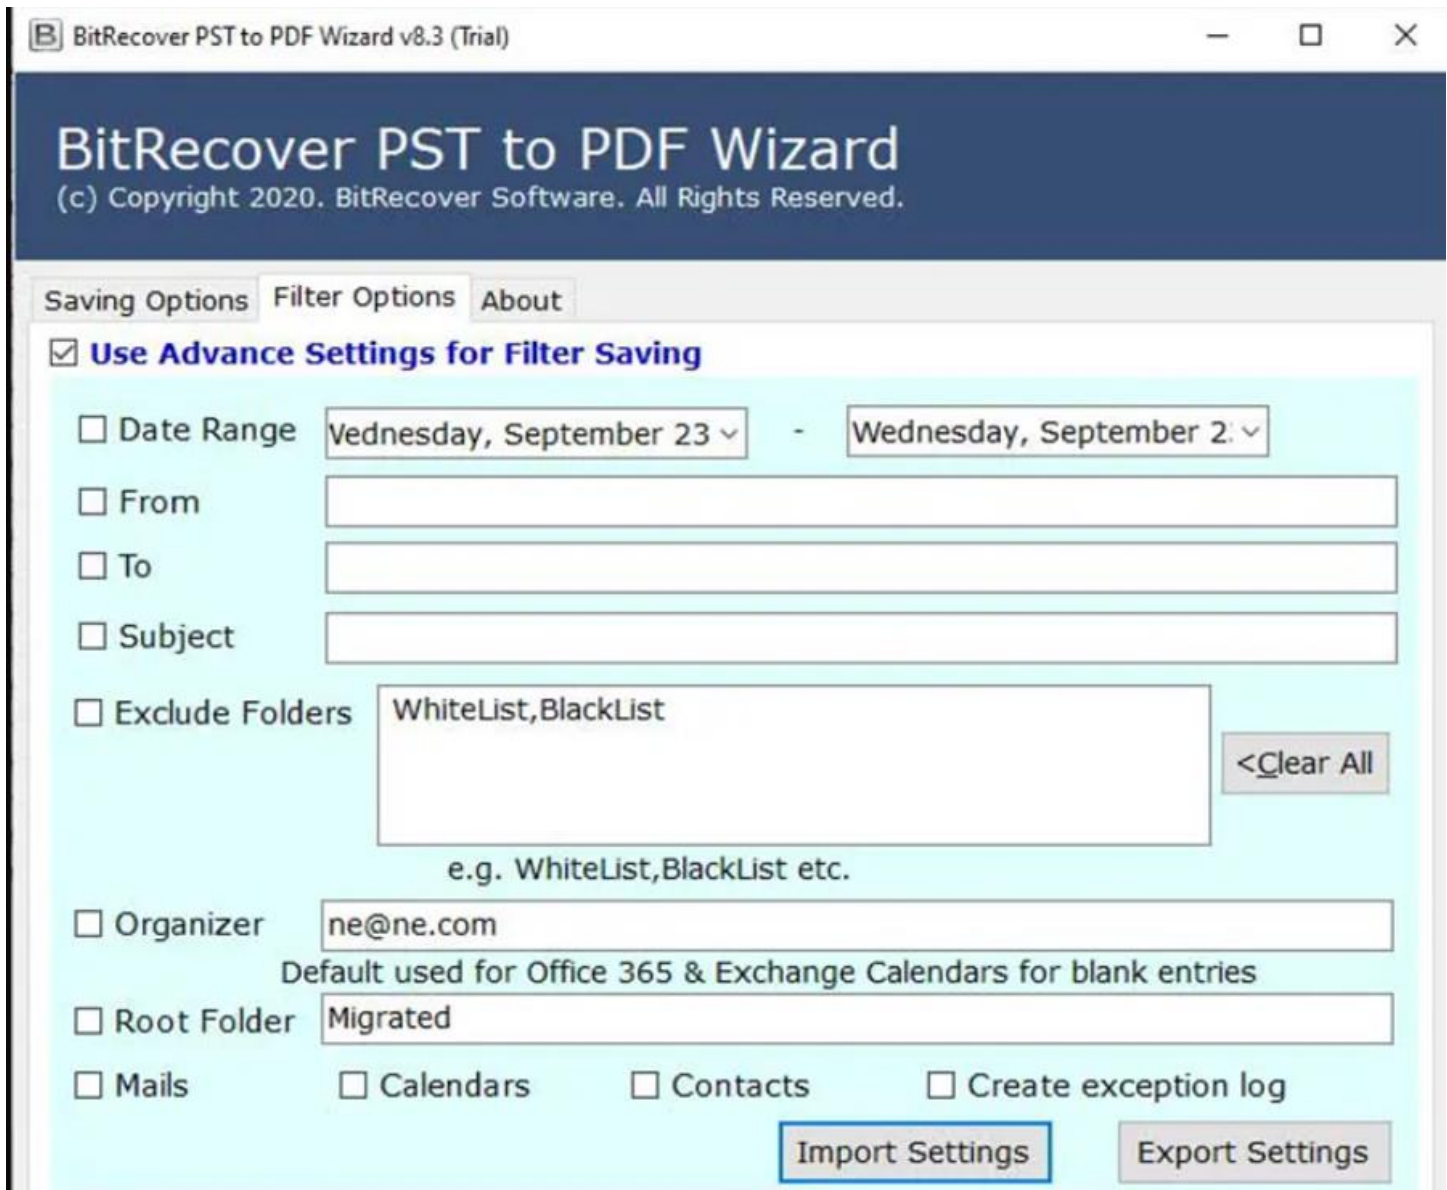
BitRecover PST to PDF Wizard v8.3 (Trial)

BitRecover PST to PDF Wizard
(c) Copyright 2020. BitRecover Software. All Rights Reserved.

Saving Options | Filter Options | About

☑ Use Advance Settings for Filter Saving

☐ Date Range | Vednesday, September 23 | - | Wednesday, September 2

☐ From

☐ To

☐ Subject

☐ Exclude Folders | WhiteList,BlackList | <Clear All

e.g. WhiteList,BlackList etc.

☐ Organizer | ne@ne.com

Default used for Office 365 & Exchange Calendars for blank entries

☐ Root Folder | Migrated

☐ Mails ☐ Calendars ☐ Contacts ☐ Create exception log

Import Settings | Export Settings